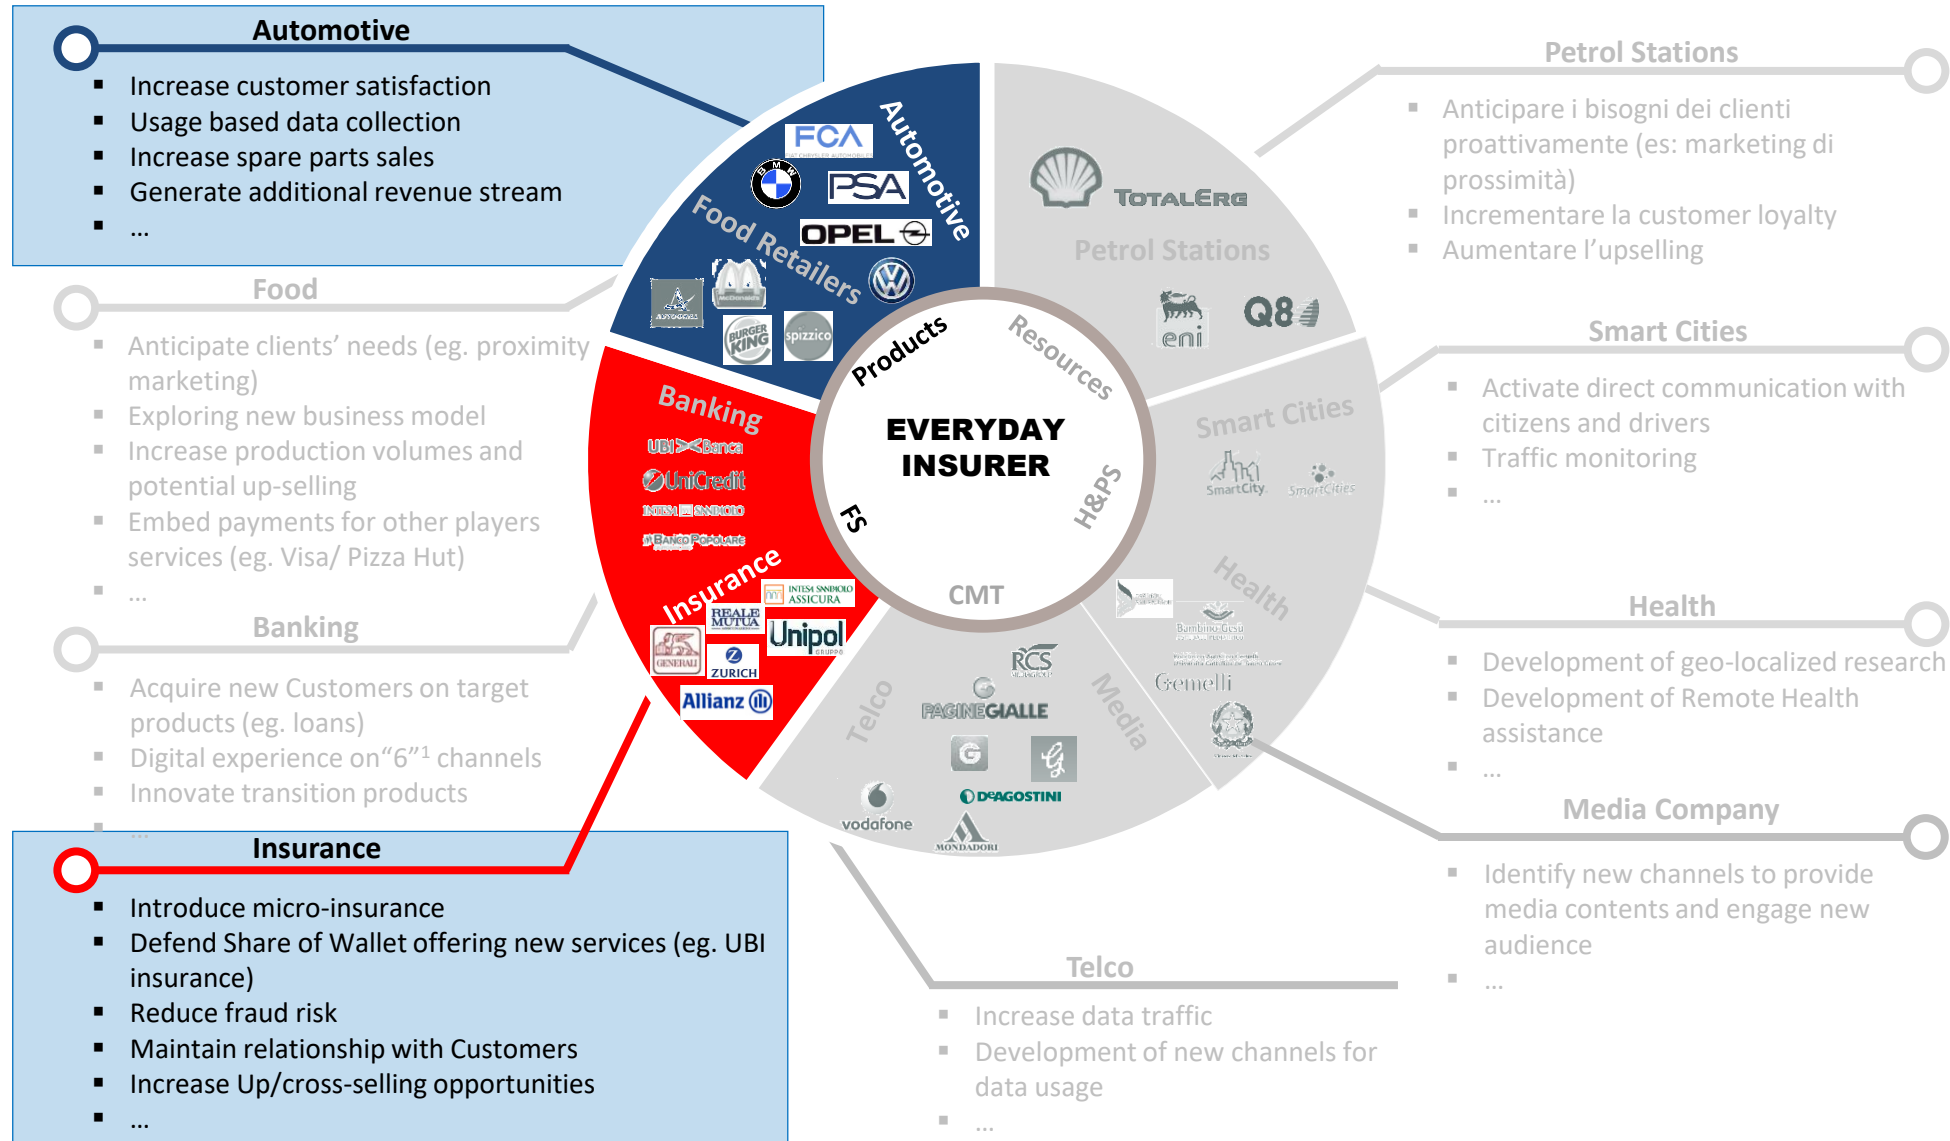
Automotive
- Increase customer satisfaction
- Usage based data collection
- Increase spare parts sales
- Generate additional revenue stream
- …

Food
- Anticipate clients' needs (eg. proximity marketing)
- Exploring new business model
- Increase production volumes and potential up-selling
- Embed payments for other players services (eg. Visa/ Pizza Hut)
- …

Banking
- Acquire new Customers on target products (eg. loans)
- Digital experience on"6"$^1$ channels
- Innovate transition products
- …

Insurance
- Introduce micro-insurance
- Defend Share of Wallet offering new services (eg. UBI insurance)
- Reduce fraud risk
- Maintain relationship with Customers
- Increase Up/cross-selling opportunities
- …

Automotive
FCA
PSA
OPEL
Food Retailers
BURGER KING
spizzico
Banking
UBI Banca
UniCredit
INTESA SANPAOLO
BANCO POPOLARE
Insurance
INTESA SANPAOLO ASSICURA
REALE MUTUA
Unipol
GENERALI
ZURICH
Allianz
Products
Resources
EVERYDAY INSURER
FS
H&PS
CMT
Petrol Stations
TOTALERG
eni
Q8
Smart Cities
SmartCity
SmartCities
Health
Bambino Gesù
Gemelli
Media
RCS
PAGINEGIALLE
DeAGOSTINI
MONDADORI
Telco
vodafone

Petrol Stations
- Anticipare i bisogni dei clienti proattivamente (es: marketing di prossimità)
- Incrementare la customer loyalty
- Aumentare l'upselling

Smart Cities
- Activate direct communication with citizens and drivers
- Traffic monitoring
- …

Health
- Development of geo-localized research
- Development of Remote Health assistance
- …

Media Company
- Identify new channels to provide media contents and engage new audience
- …

Telco
- Increase data traffic
- Development of new channels for data usage
- …